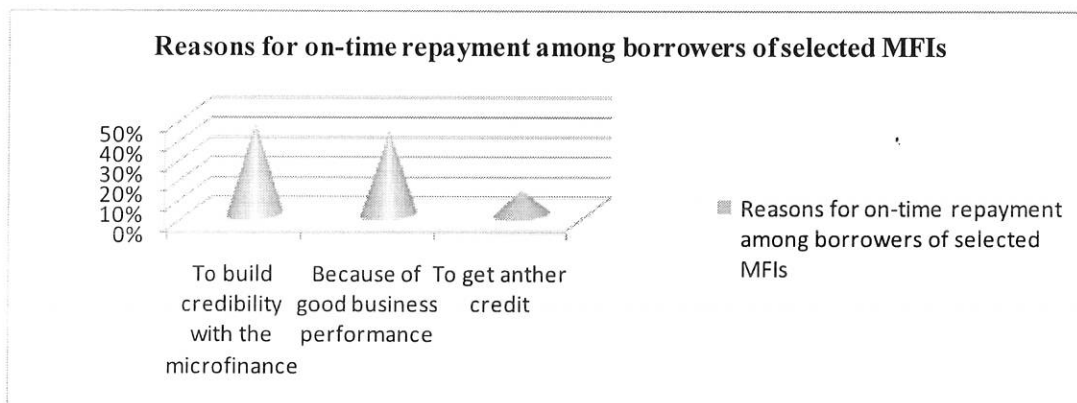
Reasons for on-time repayment among borrowers of selected MFIs

50%
40%
30%
20%
10%
0%

To build credibility with the microfinance

Because of good business performance

To get anther credit

Reasons for on-time repayment among borrowers of selected MFIs